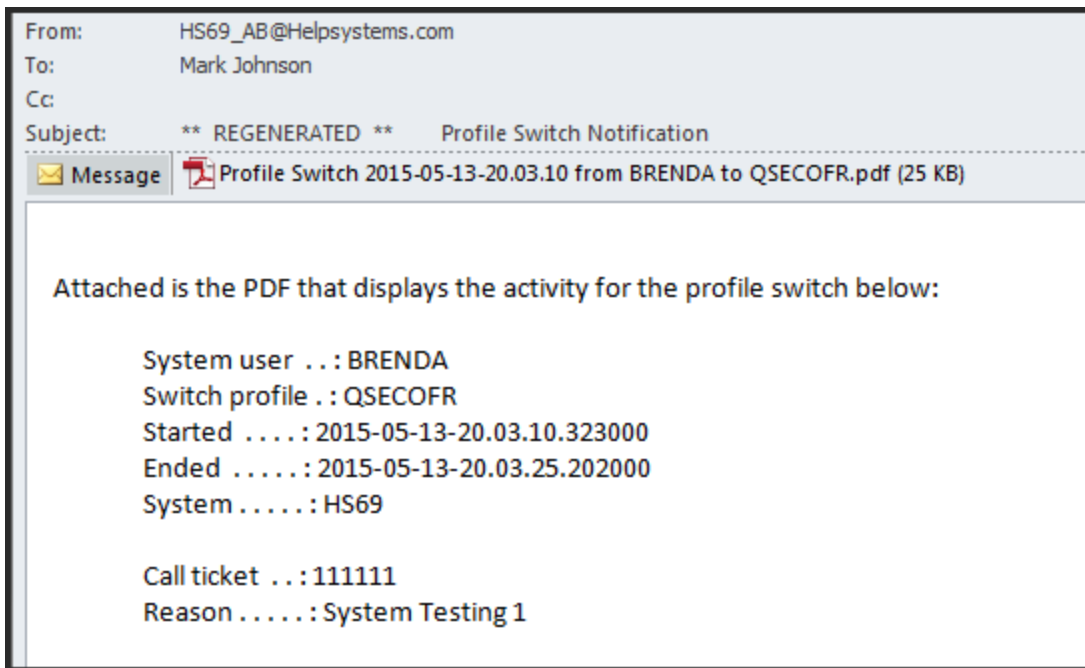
From: HS69_AB@Helpsystems.com
To: Mark Johnson
Cc:
Subject: ** REGENERATED ** Profile Switch Notification

Message Profile Switch 2015-05-13-20.03.10 from BRENDA to QSECOFR.pdf (25 KB)

Attached is the PDF that displays the activity for the profile switch below:

System user . . : BRENDA
Switch profile . : QSECOFR
Started . . . . : 2015-05-13-20.03.10.323000
Ended . . . . . : 2015-05-13-20.03.25.202000
System . . . . . : HS69

Call ticket . . : 111111
Reason . . . . . : System Testing 1